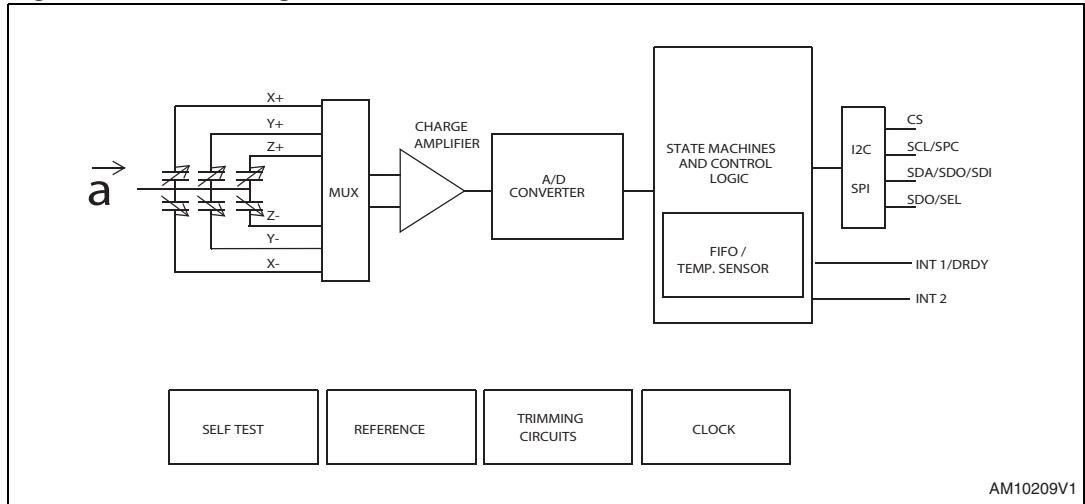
$\vec{a}$

X+
Y+
Z+
Z-
Y-
X-

MUX

CHARGE AMPLIFIER

A/D CONVERTER

STATE MACHINES AND CONTROL LOGIC

FIFO / TEMP. SENSOR

I2C
SPI

CS
SCL/SPC
SDA/SDO/SDI
SDO/SEL

INT 1/DRDY
INT 2

SELF TEST
REFERENCE
TRIMMING CIRCUITS
CLOCK

AM10209V1